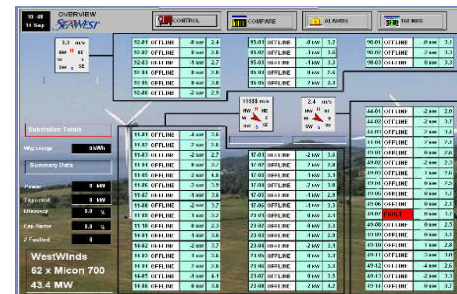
10 48
14 Sep

OVERVIEW
SeaWest

CONTROL
COMPARE
ALARMS
TRENDS

3.3 m/s
NW N NE
W E
SW S SE

12.01 OFFLINE 0 kW 3.4
12.02 OFFLINE 0 kW 2.8
12.03 OFFLINE 0 kW 2.7
12.04 OFFLINE 0 kW 2.5
12.05 OFFLINE 0 kW 2.6
12.06 OFFLINE -2 kW 2.9

15.01 OFFLINE -4 kW 3.2
15.02 OFFLINE -3 kW 3.3
15.03 OFFLINE -1 kW 3.3
15.04 OFFLINE 0 kW 3.3
15.05 OFFLINE -2 kW 3.4
15.06 OFFLINE -1 kW 3.3

90.01 OFFLINE 0 kW 3.1
90.02 OFFLINE 0 kW 3.3
90.03 OFFLINE 0 kW 3.3

55555 m/s
N
W E
S

2.4 m/s
N
W E
SW S

Substation Totals

Wp Energy 0 kWh

Summary Data

Power 0 kW
Expected 0 kW
Efficiency 0.0 %
Cap. Factor 0.0 %
# Faulted 0

WestWinds
62 x Micon 700
43.4 MW

11.01 OFFLINE -4 kW 3.6
11.02 OFFLINE -2 kW 3.8
11.03 OFFLINE -2 kW 2.7
11.04 OFFLINE -2 kW 2.9
11.05 OFFLINE -2 kW 4.6
11.06 OFFLINE 0 kW 2.9
11.07 OFFLINE 0 kW 3.0
11.08 OFFLINE -2 kW 3.7
13.01 OFFLINE 0 kW 3.0
13.02 OFFLINE 1 kW 3.2
13.03 OFFLINE 0 kW 2.3
13.04 OFFLINE 0 kW 3.3
14.02 OFFLINE -2 kW 2.8
14.03 OFFLINE 0 kW 3.5
14.04 OFFLINE 0 kW 3.8
14.05 OFFLINE -1 kW 3.8
14.06 OFFLINE 0 kW 3.8

17.01 OFFLINE -2 kW 3.6
17.02 OFFLINE -2 kW 3.8
17.03 OFFLINE -2 kW 2.8
17.04 OFFLINE 0 kW 3.3
17.05 OFFLINE 0 kW 3.3
17.06 OFFLINE 0 kW 2.9
17.07 OFFLINE -2 kW 3.3
23.01 OFFLINE 0 kW 3.1
23.02 OFFLINE 0 kW 3.3
23.03 OFFLINE 0 kW 3.4
23.04 OFFLINE 0 kW 3.3
23.05 OFFLINE 0 kW 3.3
23.06 OFFLINE 0 kW 2.8
23.07 OFFLINE 0 kW 2.8
23.08 OFFLINE 0 kW 3.3
23.09 OFFLINE -2 kW 3.1
23.10 OFFLINE -2 kW 4.2

44.01 OFFLINE -2 kW 2.9
44.02 OFFLINE -2 kW 3.7
44.03 OFFLINE -2 kW 3.3
44.04 OFFLINE -2 kW 2.8
49.01 OFFLINE -2 kW 2.6
49.02 OFFLINE -2 kW 2.5
49.03 OFFLINE -2 kW 2.9
49.04 OFFLINE -1 kW 2.8
49.05 OFFLINE -2 kW 3.0
49.06 OFFLINE -2 kW 2.8
49.07 FAULT 0 kW 2.9
49.08 OFFLINE 0 kW 2.5
49.09 OFFLINE -2 kW 2.8
49.10 OFFLINE -2 kW 2.8
49.11 OFFLINE 0 kW 2.8
49.12 OFFLINE -2 kW 2.8
49.13 OFFLINE -2 kW 3.3